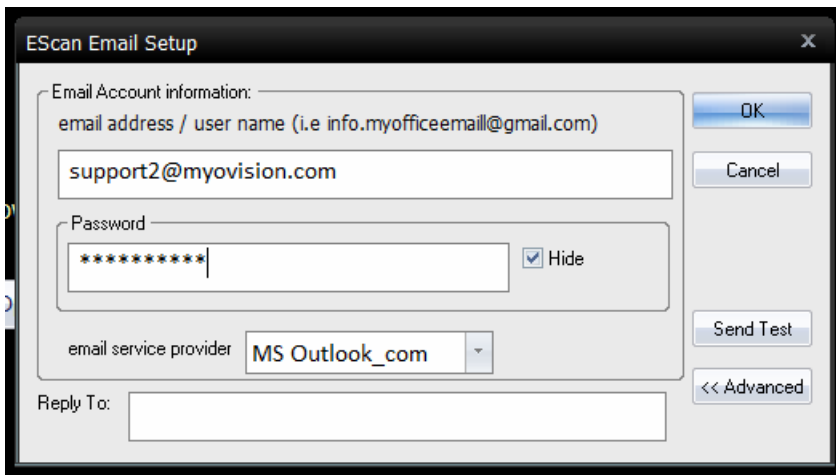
EScan Email Setup

×

Email Account information:

email address / user name (i.e info.myofficeemail@gmail.com)

support2@myovision.com

Password

**********

Hide

email service provider

MS Outlook_com

Reply To:

OK

Cancel

Send Test

<< Advanced